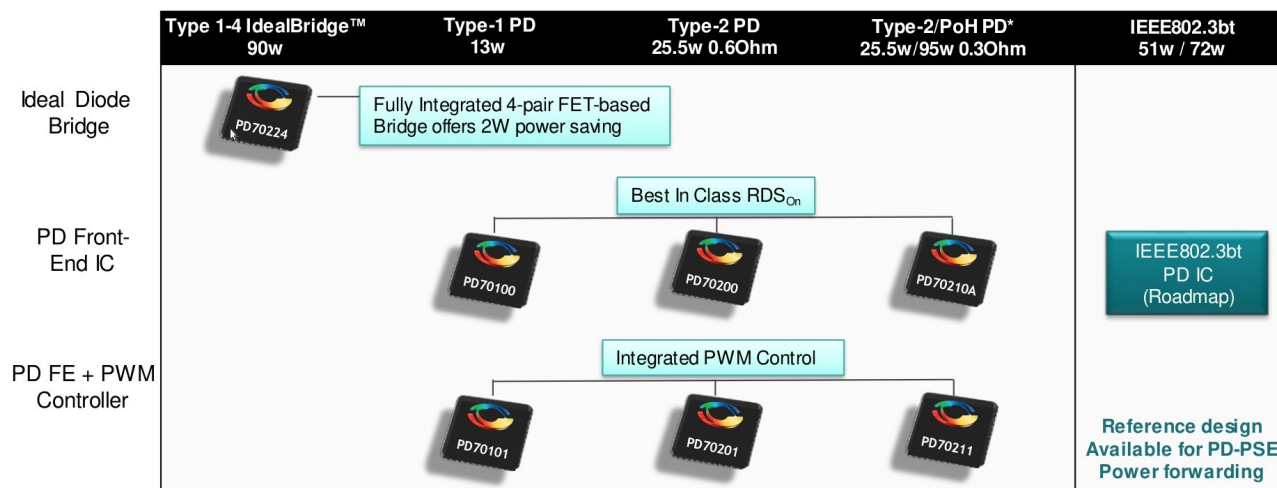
Type 1-4 IdealBridge™ 90w

Type-1 PD 13w

Type-2 PD 25.5w 0.6Ohm

Type-2/PoH PD* 25.5w/95w 0.3Ohm

IEEE802.3bt 51w / 72w

Ideal Diode Bridge

PD70224

Fully Integrated 4-pair FET-based Bridge offers 2W power saving

Best In Class RDS$_{On}$

PD Front-End IC

PD70100

PD70200

PD70210A

IEEE802.3bt PD IC (Roadmap)

PD FE + PWM Controller

Integrated PWM Control

PD70101

PD70201

PD70211

Reference design Available for PD-PSE Power forwarding